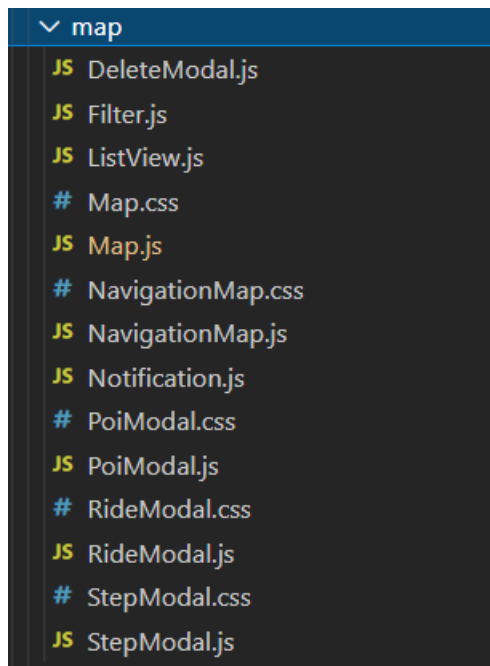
map
JS DeleteModal.js
JS Filter.js
JS ListView.js
# Map.css
JS Map.js
# NavigationMap.css
JS NavigationMap.js
JS Notification.js
# PoiModal.css
JS PoiModal.js
# RideModal.css
JS RideModal.js
# StepModal.css
JS StepModal.js